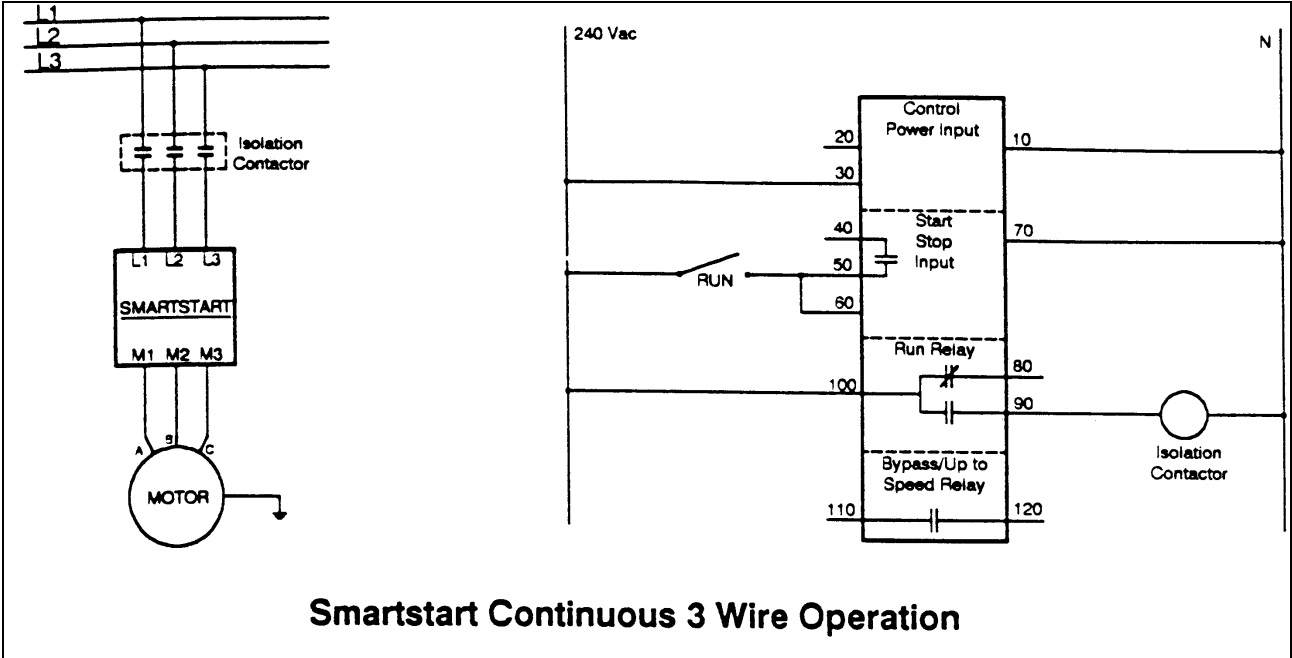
L1
L2
L3
Isolation Contactor
L1 L2 L3
SMARTSTART
M1 M2 M3
A B C
MOTOR

240 Vac
N
Control Power Input
20
10
30
Start Stop Input
40
70
RUN
50
60
Run Relay
80
100
90
Isolation Contactor
Bypass/Up to Speed Relay
110
120

Smartstart Continuous 3 Wire Operation